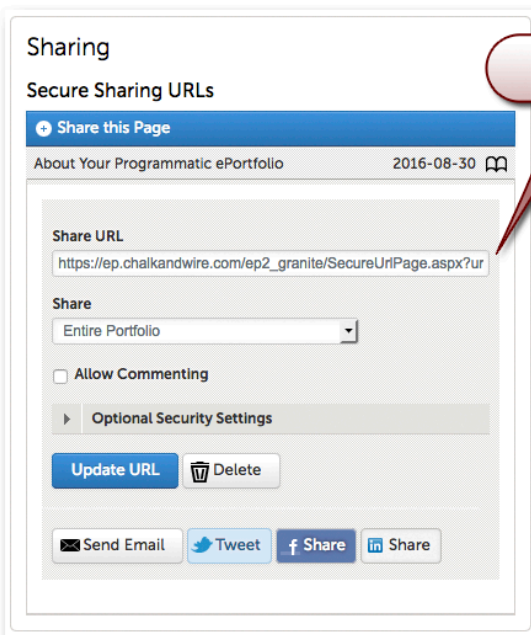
Sharing

Secure Sharing URLs

Share this Page

About Your Programmatic ePortfolio 2016-08-30

Share URL

https://ep.chalkandwire.com/ep2_granite/SecureUrlPage.aspx?ur

Share

Entire Portfolio

Allow Commenting

Optional Security Settings

Update URL Delete

Send Email Tweet Share Share